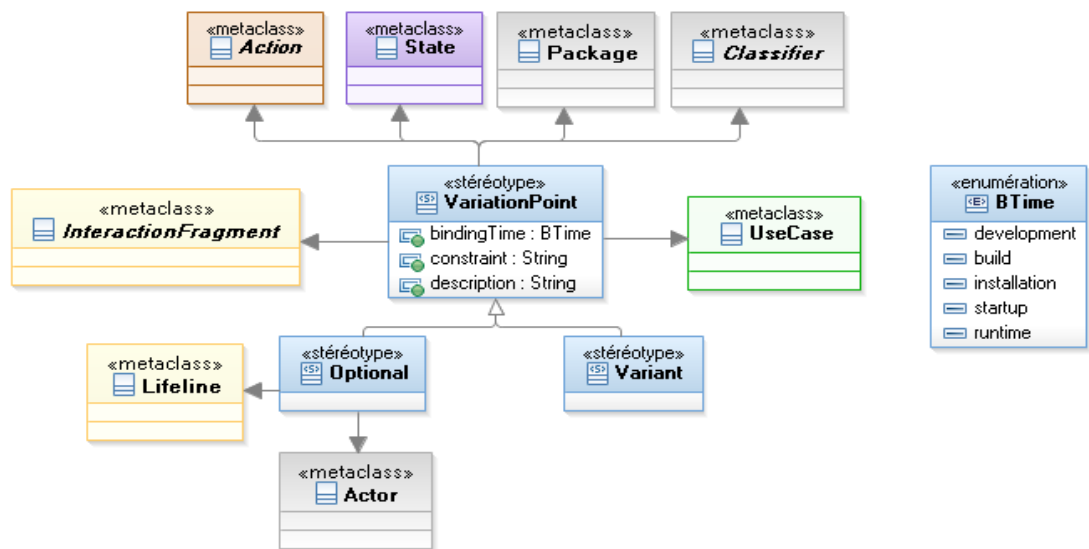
«metaclass»
*Action*

«metaclass»
State

«metaclass»
Package

«metaclass»
*Classifier*

«metaclass»
*InteractionFragment*

«stéréotype»
VariationPoint
bindingTime : BTime
constraint : String
description : String

«metaclass»
UseCase

«enumération»
BTime
development
build
installation
startup
runtime

«metaclass»
Lifeline

«stéréotype»
Optional

«stéréotype»
Variant

«metaclass»
Actor